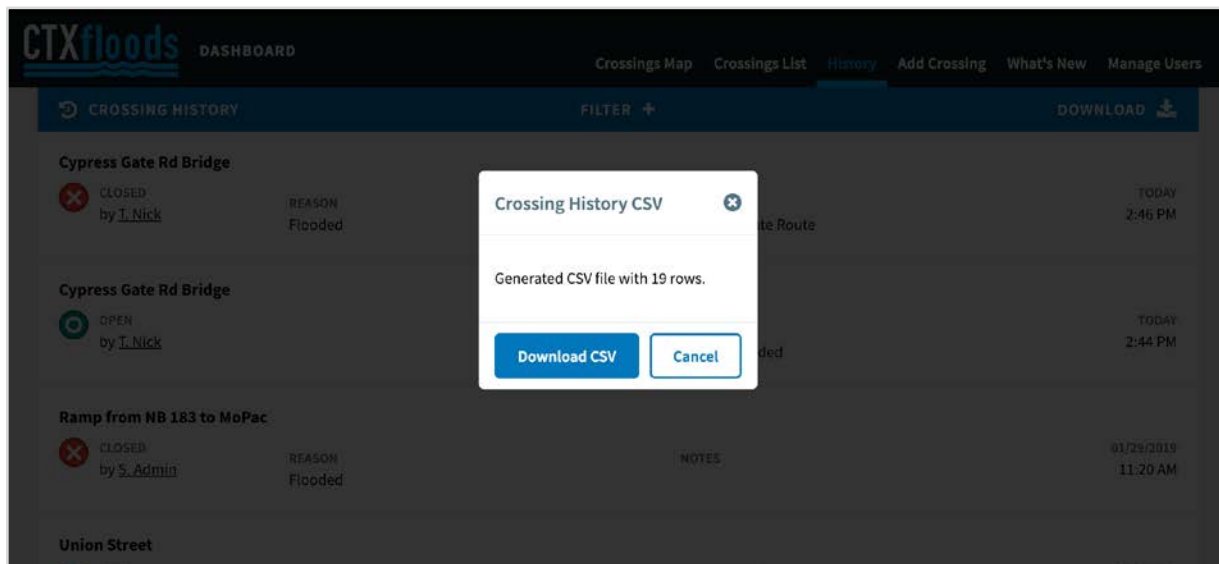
CTXfloods DASHBOARD

Crossings Map Crossings List History Add Crossing What's New Manage Users

CROSSING HISTORY FILTER + DOWNLOAD

Cypress Gate Rd Bridge
CLOSED
by T. Nick
REASON
Flooded
te Route
TODAY
2:46 PM

Cypress Gate Rd Bridge
OPEN
by T. Nick
ded
TODAY
2:44 PM

Ramp from NB 183 to MoPac
CLOSED
by S. Admin
REASON
Flooded
NOTES
01/29/2019
11:20 AM

Union Street

Crossing History CSV

Generated CSV file with 19 rows.

Download CSV Cancel